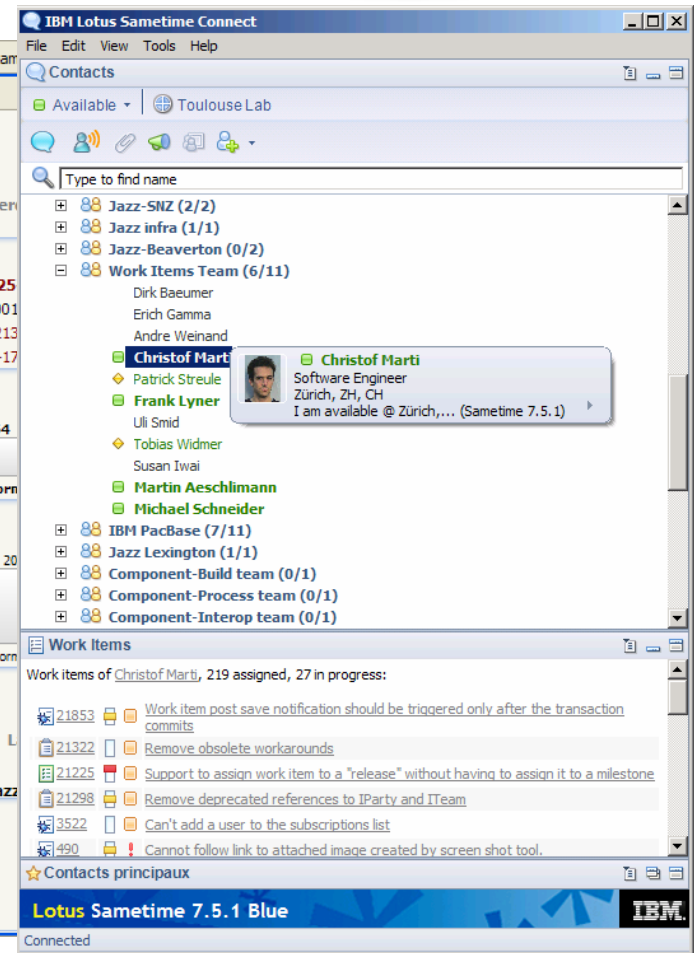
IBM Lotus Sametime Connect

File Edit View Tools Help

Contacts

Available ▾ Toulouse Lab

Type to find name

Jazz-SNZ (2/2)
Jazz infra (1/1)
Jazz-Beaverton (0/2)
Work Items Team (6/11)
Dirk Baeumer
Erich Gamma
Andre Weinand
Christof Marti
Patrick Streule
Frank Lyner
Uli Smid
Tobias Widmer
Susan Iwai
Martin Aeschlimann
Michael Schneider
IBM PacBase (7/11)
Jazz Lexington (1/1)
Component-Build team (0/1)
Component-Process team (0/1)
Component-Interop team (0/1)

Christof Marti
Software Engineer
Zürich, ZH, CH
I am available @ Zürich,... (Sametime 7.5.1)

Work Items

Work items of Christof Marti, 219 assigned, 27 in progress:

21853 Work item post save notification should be triggered only after the transaction commits
21322 Remove obsolete workarounds
21225 Support to assign work item to a "release" without having to assign it to a milestone
21298 Remove deprecated references to IParty and ITeam
3522 Can't add a user to the subscriptions list
490 ! Cannot follow link to attached image created by screen shot tool.

Contacts principaux

Lotus Sametime 7.5.1 Blue

IBM.

Connected